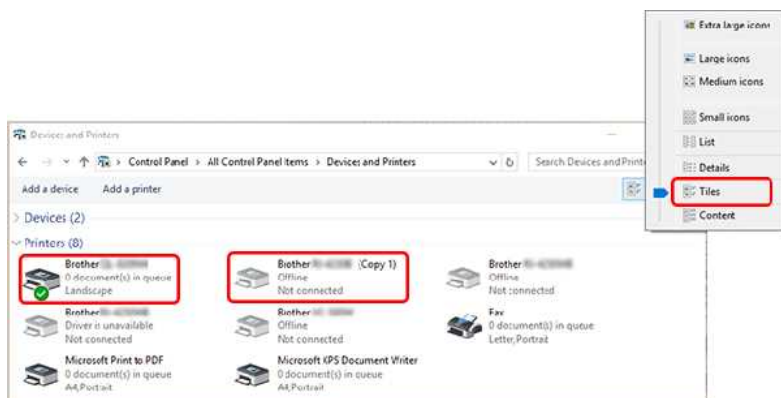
Extra large icons
Large icons
Medium icons
Small icons
List
Details
Tiles
Content

Devices and Printers

Control Panel > All Control Panel Items > Devices and Printers

Search Devices and Printe

Add a device Add a printer

Devices (2)

Printers (8)

Brother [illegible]
0 document(s) in queue
Landscape

Brother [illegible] (Copy 1)
Offline
Not connected

Brother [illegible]
Offline
Not connected

Brother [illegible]
Driver is unavailable
Not connected

Brother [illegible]
Offline
Not connected

Fax
0 document(s) in queue
Letter,Portrait

Microsoft Print to PDF
0 document(s) in queue
A4,Portrait

Microsoft XPS Document Writer
0 document(s) in queue
A4,Portrait